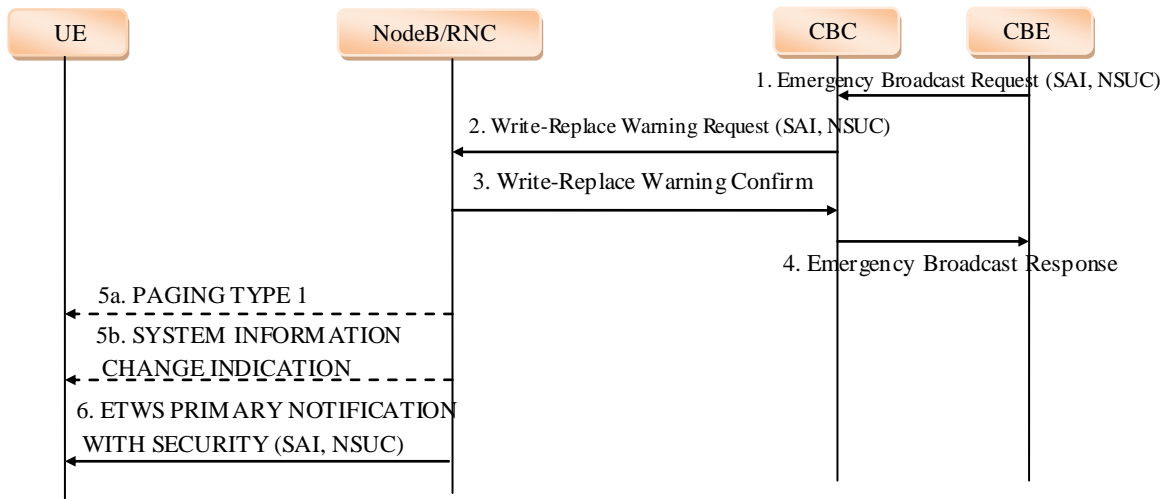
UE

NodeB/RNC

CBC

CBE

1. Emergency Broadcast Request (SAI, NSUC)

2. Write-Replace Warning Request (SAI, NSUC)

3. Write-Replace Warning Confirm

4. Emergency Broadcast Response

5a. PAGING TYPE 1

5b. SYSTEM INFORMATION CHANGE INDICATION

6. ETWS PRIMARY NOTIFICATION WITH SECURITY (SAI, NSUC)